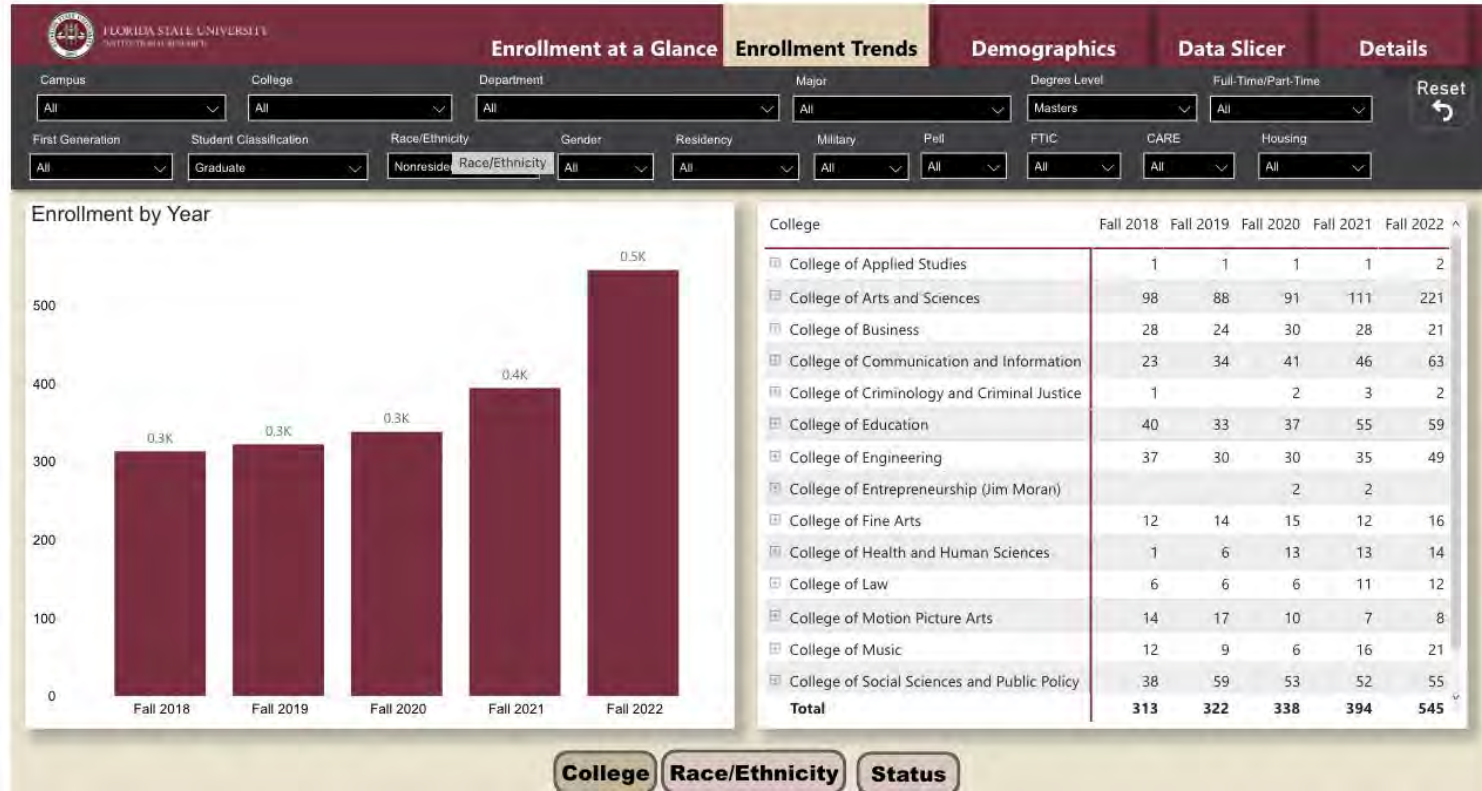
FLORIDA STATE UNIVERSITY
INSTITUTIONAL RESEARCH

Enrollment at a Glance | Enrollment Trends | Demographics | Data Slicer | Details

Campus: All
College: All
Department: All
Major: All
Degree Level: Masters
Full-Time/Part-Time: All
Reset

First Generation: All
Student Classification: Graduate
Race/Ethnicity: Nonreside
Race/Ethnicity
Gender: All
Residency: All
Military: All
Pell: All
FTIC: All
CARE: All
Housing: All

Enrollment by Year

500
400
300
200
100
0

0.3K 0.3K 0.3K 0.4K 0.5K

Fall 2018 Fall 2019 Fall 2020 Fall 2021 Fall 2022

| College | Fall 2018 | Fall 2019 | Fall 2020 | Fall 2021 | Fall 2022 |
|---|---|---|---|---|---|
| College of Applied Studies | 1 | 1 | 1 | 1 | 2 |
| College of Arts and Sciences | 98 | 88 | 91 | 111 | 221 |
| College of Business | 28 | 24 | 30 | 28 | 21 |
| College of Communication and Information | 23 | 34 | 41 | 46 | 63 |
| College of Criminology and Criminal Justice | 1 | | 2 | 3 | 2 |
| College of Education | 40 | 33 | 37 | 55 | 59 |
| College of Engineering | 37 | 30 | 30 | 35 | 49 |
| College of Entrepreneurship (Jim Moran) | | | 2 | 2 | |
| College of Fine Arts | 12 | 14 | 15 | 12 | 16 |
| College of Health and Human Sciences | 1 | 6 | 13 | 13 | 14 |
| College of Law | 6 | 6 | 6 | 11 | 12 |
| College of Motion Picture Arts | 14 | 17 | 10 | 7 | 8 |
| College of Music | 12 | 9 | 6 | 16 | 21 |
| College of Social Sciences and Public Policy | 38 | 59 | 53 | 52 | 55 |
| Total | 313 | 322 | 338 | 394 | 545 |

College | Race/Ethnicity | Status